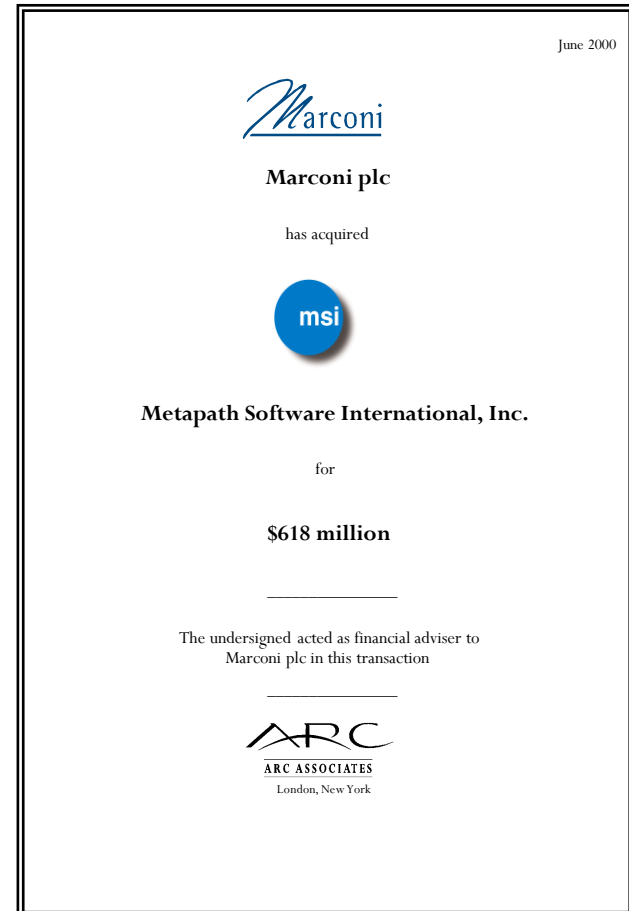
June 2000

Marconi

Marconi plc

has acquired

msi

Metapath Software International, Inc.

for

$618 million

The undersigned acted as financial adviser to Marconi plc in this transaction

ARC

ARC ASSOCIATES

London, New York